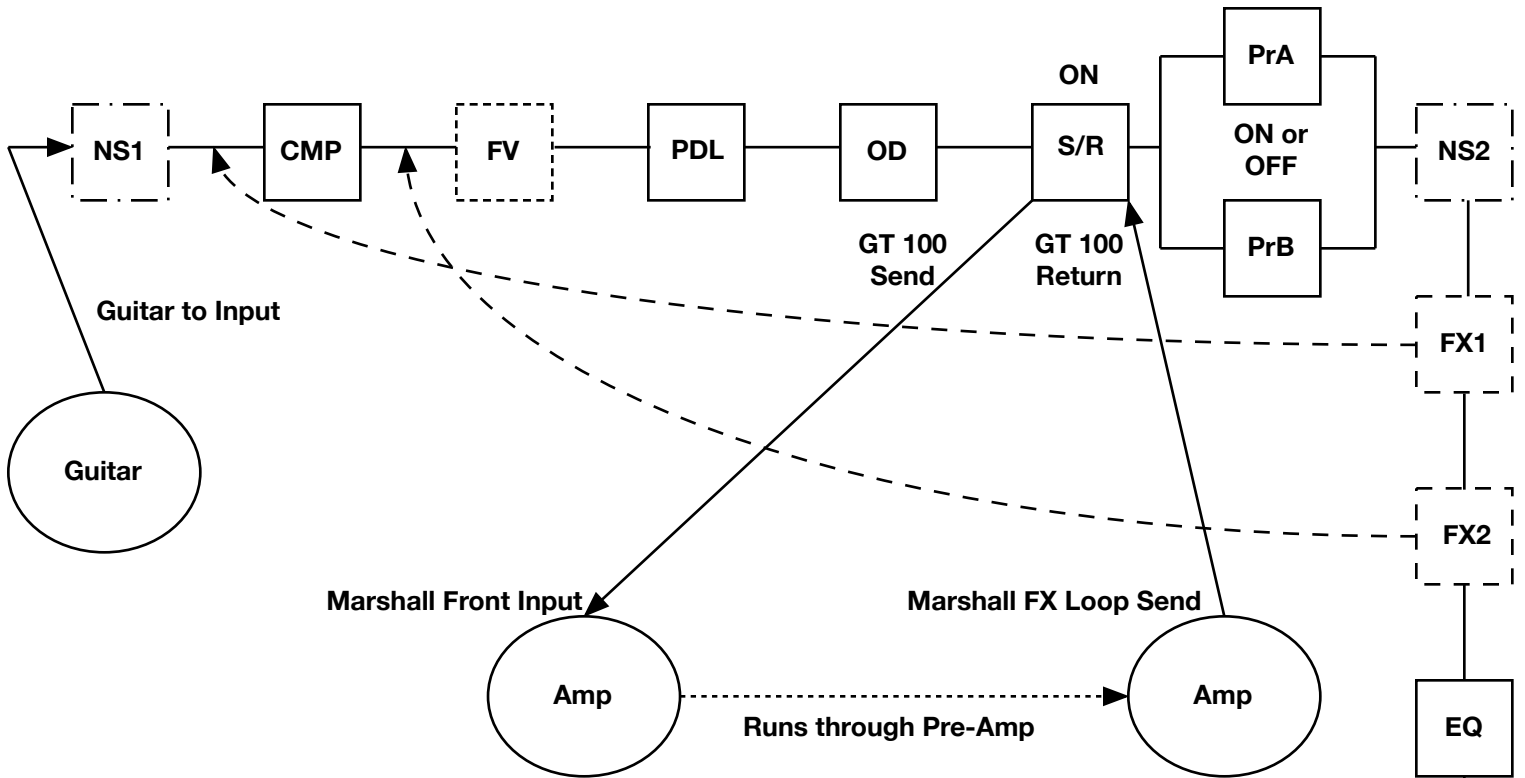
ON

PrA

NS1

CMP

FV

PDL

OD

S/R

ON or OFF

NS2

PrB

GT 100 Send

GT 100 Return

Guitar to Input

FX1

Guitar

FX2

Marshall Front Input

Marshall FX Loop Send

Amp

Amp

Runs through Pre-Amp

EQ